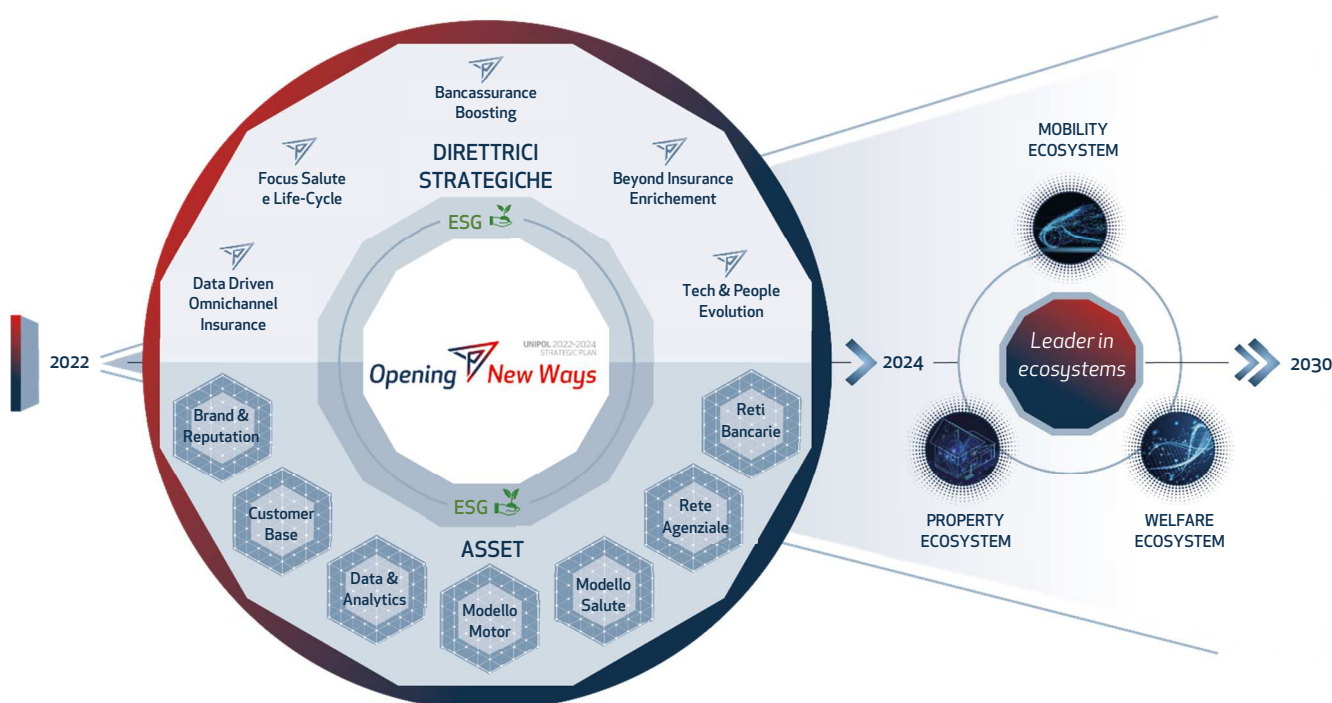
Bancassurance Boosting

DIRETTRICI STRATEGICHE

Focus Salute e Life-Cycle

Beyond Insurance Enrichement

ESG

Data Driven Omnichannel Insurance

Tech & People Evolution

2022

UNIPOL 2022-2024 STRATEGIC PLAN

Opening New Ways

2024

Brand & Reputation

Reti Bancarie

Customer Base

Rete Agenziale

ESG

ASSET

Data & Analytics

Modello Motor

Modello Salute

MOBILITY ECOSYSTEM

Leader in ecosystems

2030

PROPERTY ECOSYSTEM

WELFARE ECOSYSTEM